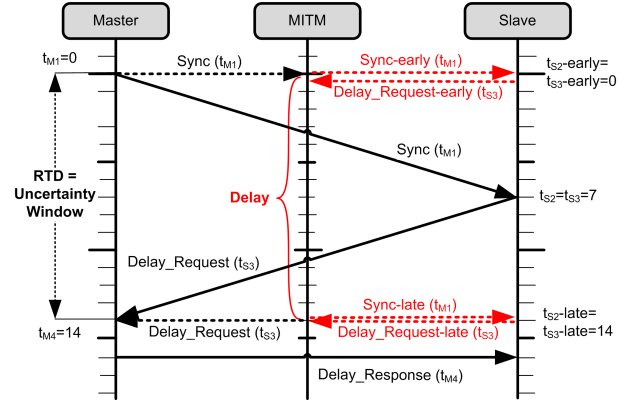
Master

MITM

Slave

$t_{M1}$=0

Sync ($t_{M1}$)

Sync-early ($t_{M1}$)

Delay_Request-early ($t_{S3}$)

$t_{S2}$-early=
$t_{S3}$-early=0

RTD =
Uncertainty
Window

Delay

Sync ($t_{M1}$)

$t_{S2}$=$t_{S3}$=7

Delay_Request ($t_{S3}$)

Sync-late ($t_{M1}$)

$t_{S2}$-late=
$t_{S3}$-late=14

$t_{M4}$=14

Delay_Request ($t_{S3}$)

Delay_Request-late ($t_{S3}$)

Delay_Response ($t_{M4}$)